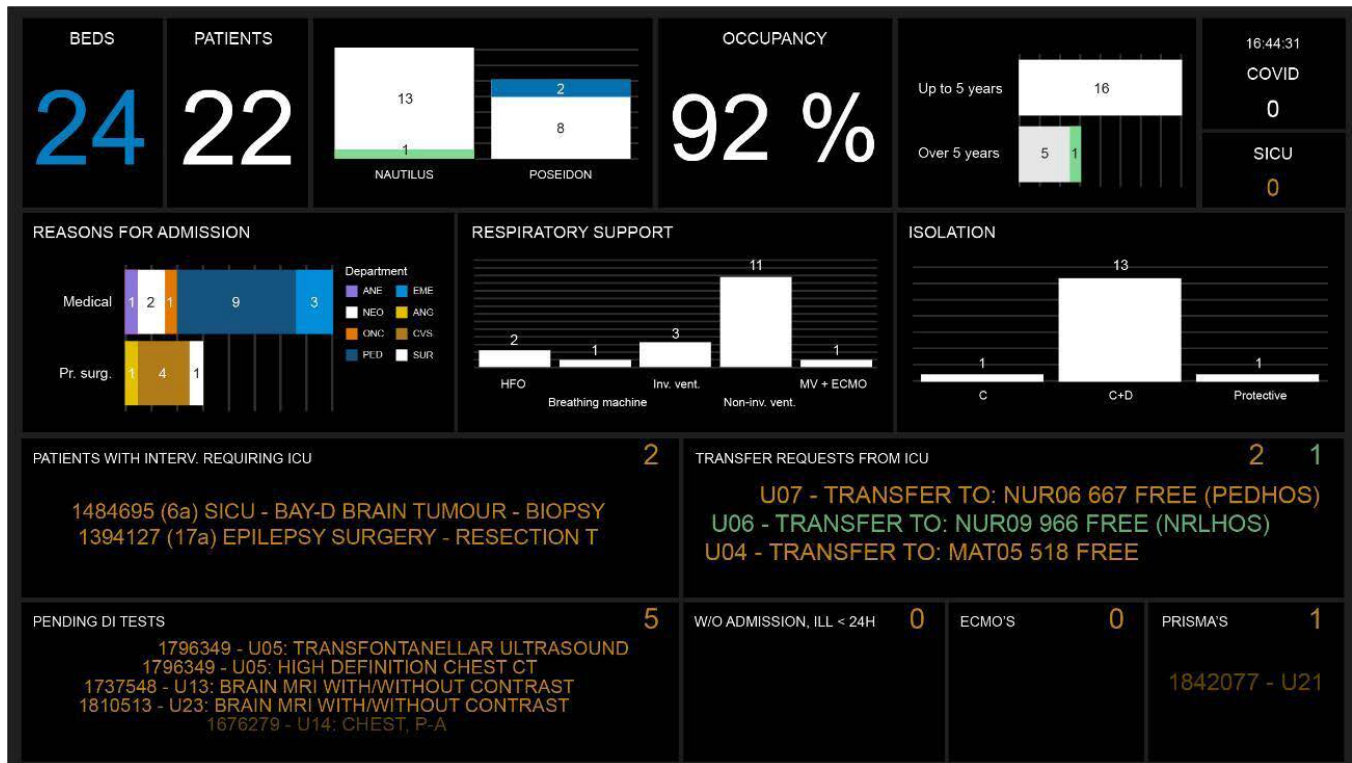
BEDS

24

PATIENTS

22

13

1

NAUTILUS

2

8

POSEIDON

OCCUPANCY

92 %

Up to 5 years 16

Over 5 years 5 1

16:44:31

COVID

0

SICU

0

REASONS FOR ADMISSION

Medical 1 2 1 9 3

Pr. surg. 1 4 1

Department

ANE EME

NEO ANC

ONC CVS

PED SUR

RESPIRATORY SUPPORT

2 1 3 11 1

HFO

Breathing machine

Inv. vent.

Non-inv. vent.

MV + ECMO

ISOLATION

1 13 1

C

C+D

Protective

PATIENTS WITH INTERV. REQUIRING ICU 2

1484695 (6a) SICU - BAY-D BRAIN TUMOUR - BIOPSY
1394127 (17a) EPILEPSY SURGERY - RESECTION T

TRANSFER REQUESTS FROM ICU 2 1

U07 - TRANSFER TO: NUR06 667 FREE (PEDHOS)
U06 - TRANSFER TO: NUR09 966 FREE (NRLHOS)
U04 - TRANSFER TO: MAT05 518 FREE

PENDING DI TESTS 5

1796349 - U05: TRANSFONTANELLAR ULTRASOUND
1796349 - U05: HIGH DEFINITION CHEST CT
1737548 - U13: BRAIN MRI WITH/WITHOUT CONTRAST
1810513 - U23: BRAIN MRI WITH/WITHOUT CONTRAST
1676279 - U14: CHEST, P-A

W/O ADMISSION, ILL < 24H 0

ECMO'S 0

PRISMA'S 1

1842077 - U21